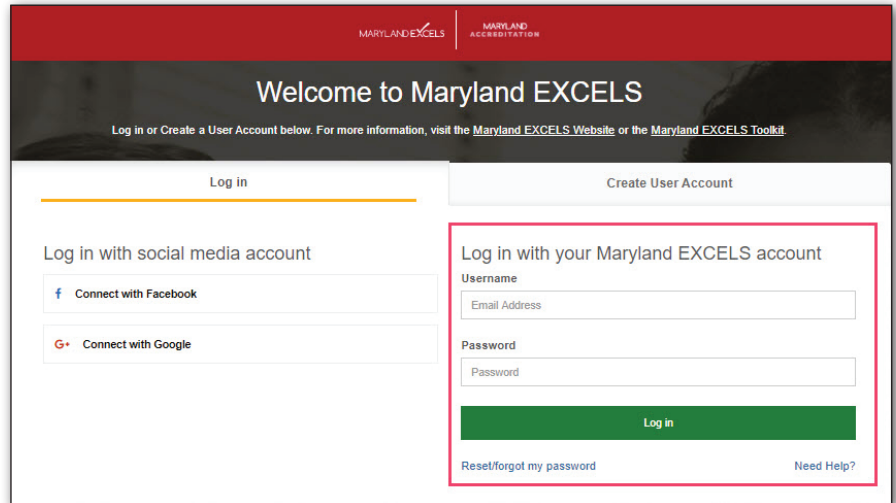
MARYLAND EXCELS

MARYLAND ACCREDITATION

Welcome to Maryland EXCELS

Log in or Create a User Account below. For more information, visit the Maryland EXCELS Website or the Maryland EXCELS Toolkit.

Log in

Create User Account

Log in with social media account

f Connect with Facebook

G+ Connect with Google

Log in with your Maryland EXCELS account

Username

Email Address

Password

Password

Log in

Reset/forgot my password

Need Help?